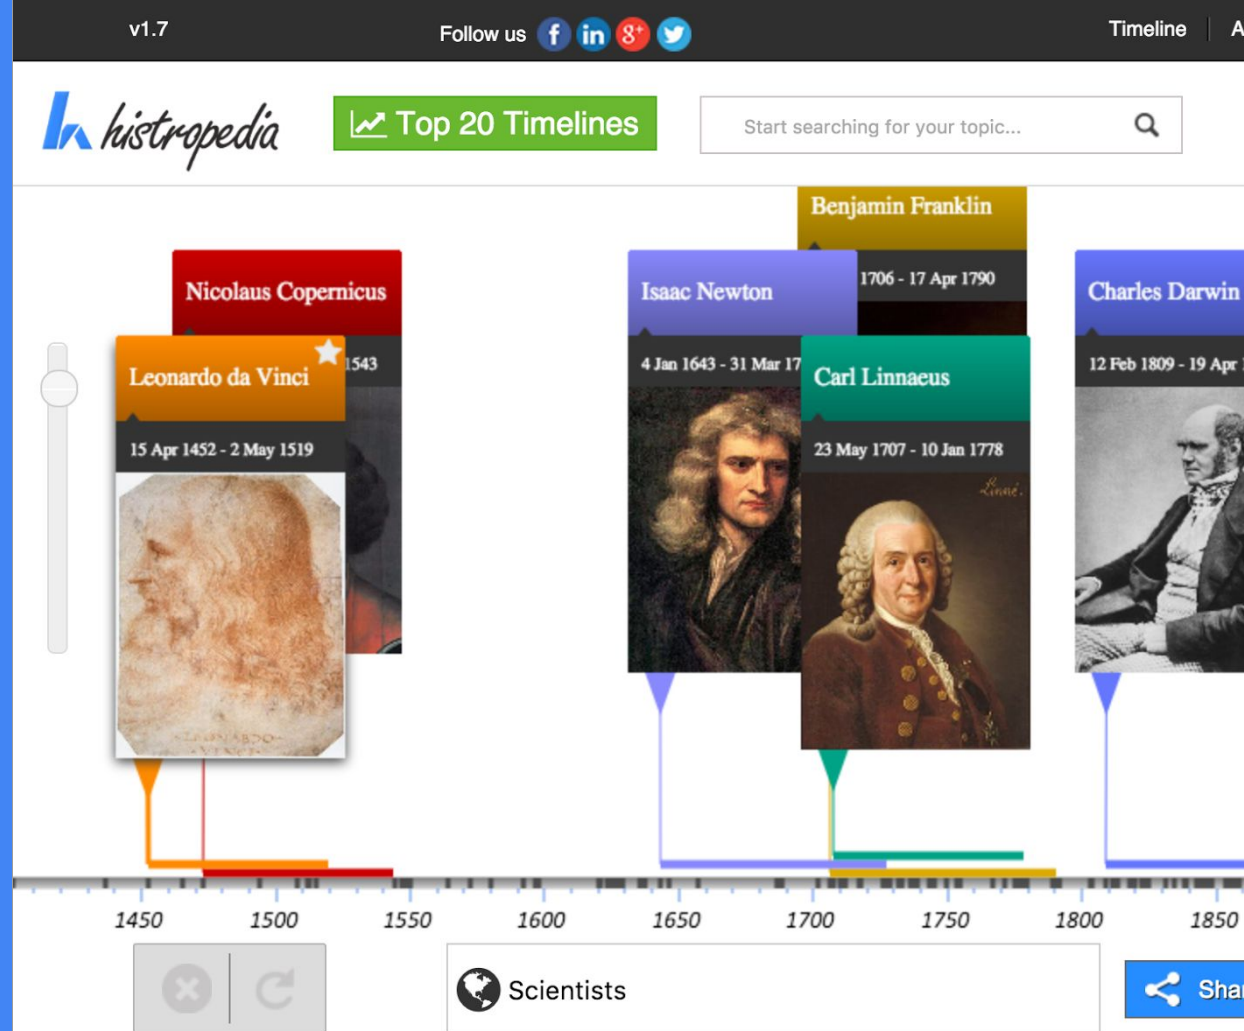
v1.7

Follow us

Timeline | A

histropedia

Top 20 Timelines

Start searching for your topic...

Benjamin Franklin

1706 - 17 Apr 1790

Nicolaus Copernicus

1543

Isaac Newton

4 Jan 1643 - 31 Mar 17

Charles Darwin

12 Feb 1809 - 19 Apr

Leonardo da Vinci

15 Apr 1452 - 2 May 1519

Carl Linnaeus

23 May 1707 - 10 Jan 1778

Linné

1450 1500 1550 1600 1650 1700 1750 1800 1850

Scientists

Sha